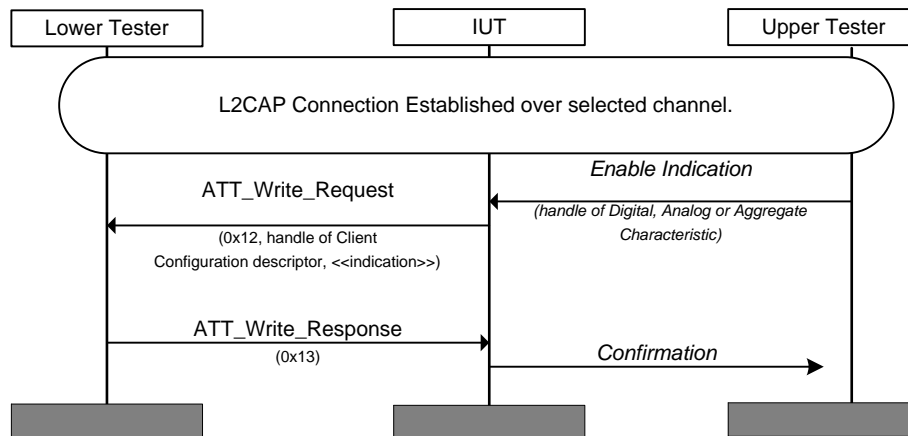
Lower Tester

IUT

Upper Tester

L2CAP Connection Established over selected channel.

Enable Indication

(handle of Digital, Analog or Aggregate Characteristic)

ATT_Write_Request

(0x12, handle of Client Configuration descriptor, <<indication>>)

ATT_Write_Response

(0x13)

Confirmation